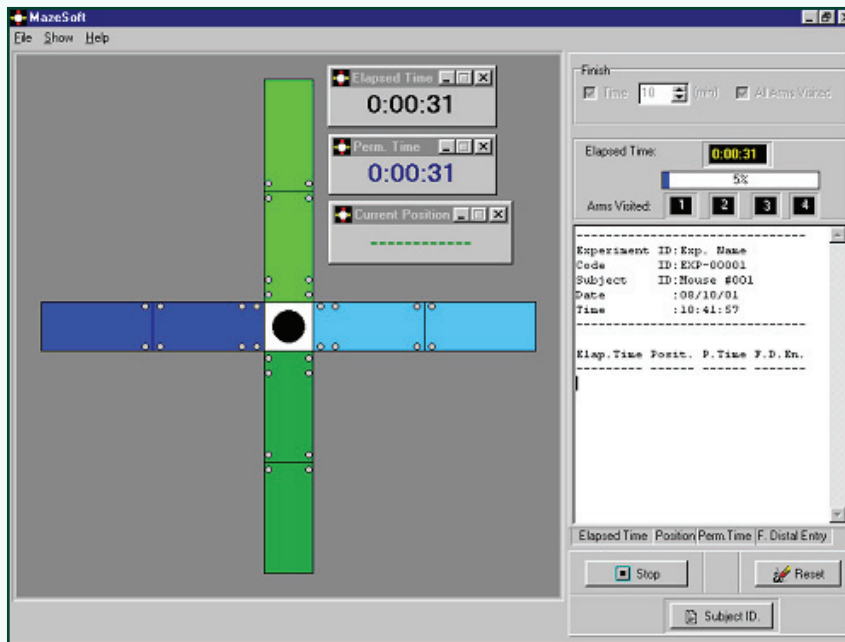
MazeSoft

File Show Help

Elapsed Time
0:00:31

Perm. Time
0:00:31

Current Position
------------

Finish
Time 10 (min) All Arms Visited

Elapsed Time: 0:00:31
5%
Arms Visited: 1 2 3 4

-------------------------------
Experiment ID:Exp. Name
Code ID:EXP-00001
Subject ID:Mouse #001
Date :08/10/01
Time :10:41:57
-------------------------------

Elap.Time Posit. P.Time F.D.En.
--------- ------ ------ -------

Elapsed Time | Position | Perm.Time | F. Distal Entry

Stop
Reset
Subject ID.